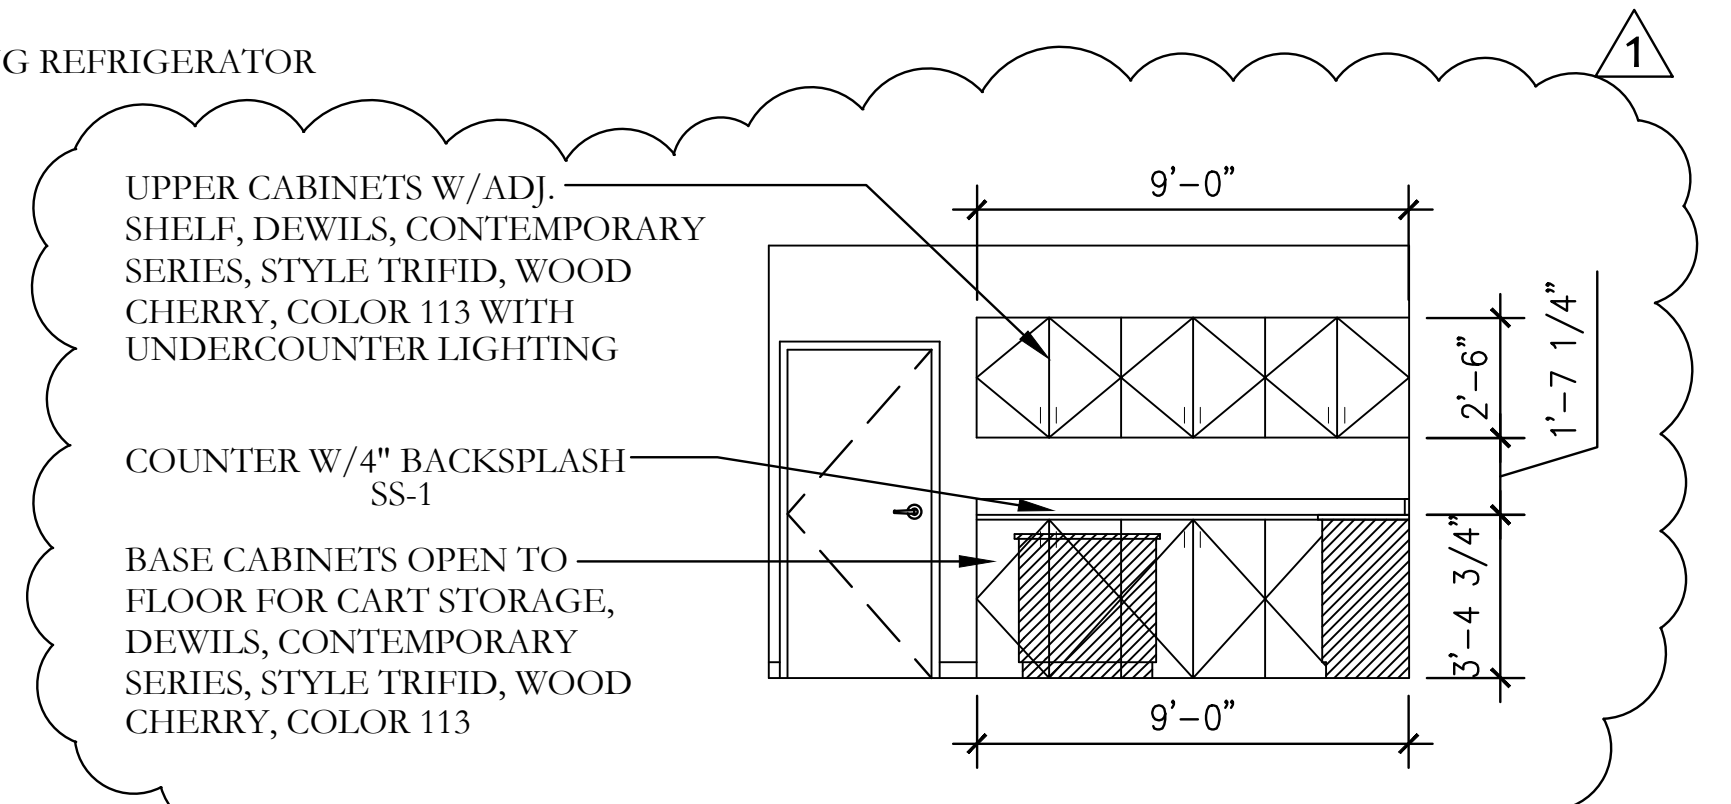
G REFRIGERATOR

1

UPPER CABINETS W/ADJ. SHELF, DEWILS, CONTEMPORARY SERIES, STYLE TRIFID, WOOD CHERRY, COLOR 113 WITH UNDERCOUNTER LIGHTING

COUNTER W/4" BACKSPLASH
SS-1

BASE CABINETS OPEN TO FLOOR FOR CART STORAGE, DEWILS, CONTEMPORARY SERIES, STYLE TRIFID, WOOD CHERRY, COLOR 113

9'–0"

2'–6"

1'–7 1/4"

3'–4 3/4"

9'–0"